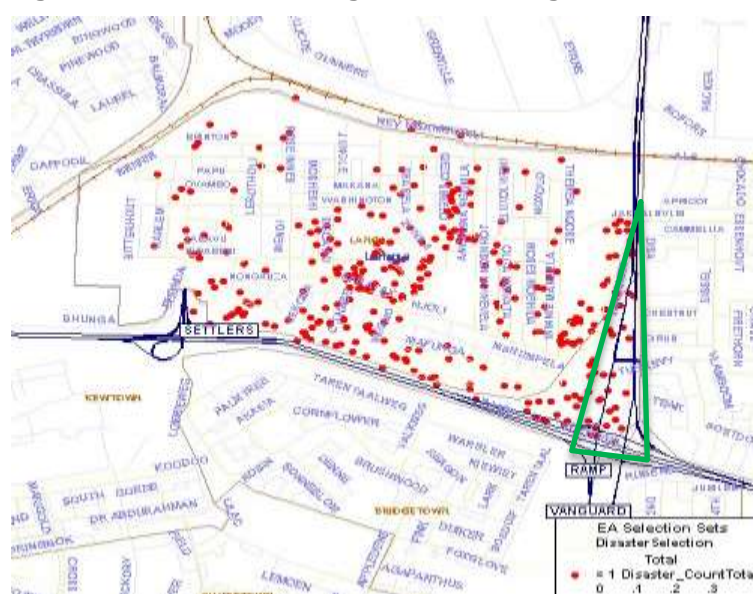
PINEWOOD
LAUREL
DAFFODIL
PARK
SETTLERS
BHUNGA
KEWTOWN
KOODOO
SOUTH
DR ABDURAHMAN
NAPAKA
LANGA
WASHINGTON
MAHAMBA
BONGWEN
MAKAPELA
THEMBA MOORE
NJOLI
RAMP
VANGUARD
TAREN TAALWEG
AKASIA
CORNFLOWER
WARBLER
BRUSHWOOD
BRIDGETOWN
DUIKER
FOXGLOVE
AGAPANTHUS
LEMOEN
APRICOT
CAMMELLIA
CHESTNUT
JUBILEE
EA Selection Sets
Disaster Selection
Total
= 1 Disaster_CountTotal
0 .1 .2 .3